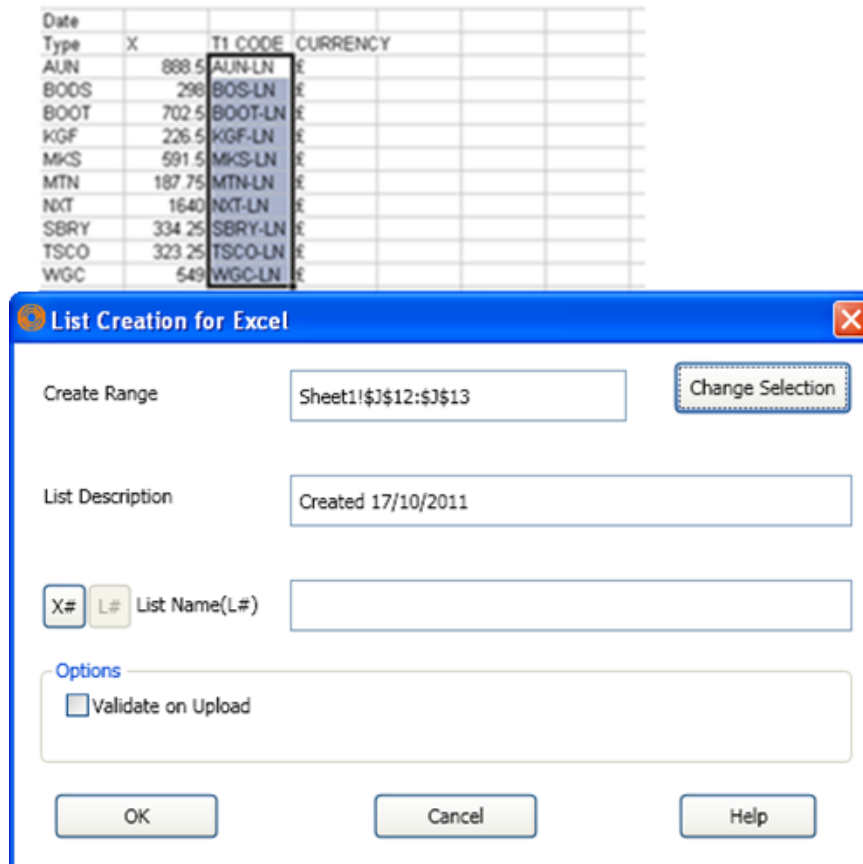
| Date | | | |
|---|---|---|---|
| Type | X | T1 CODE | CURRENCY |
| AUN | 888.5 | AUN-LN | £ |
| BODS | 298 | BOS-LN | £ |
| BOOT | 702.5 | BOOT-LN | £ |
| KGF | 226.5 | KGF-LN | £ |
| MKS | 591.5 | MKS-LN | £ |
| MTN | 187.75 | MTN-LN | £ |
| NXT | 1640 | NXT-LN | £ |
| SBRY | 334.25 | SBRY-LN | £ |
| TSCO | 323.25 | TSCO-LN | £ |
| WGC | 549 | WGC-LN | £ |

List Creation for Excel

Create Range
Sheet1!$J$12:$J$13
Change Selection

List Description
Created 17/10/2011

X# L# List Name(L#)

Options
Validate on Upload

OK
Cancel
Help